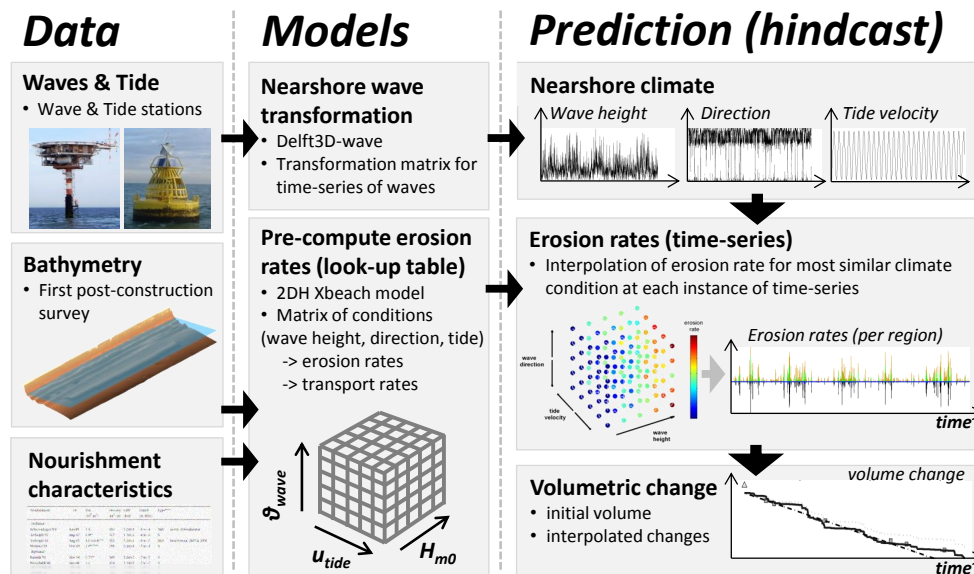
Data

Waves & Tide
• Wave & Tide stations

Bathymetry
• First post-construction survey

Nourishment characteristics

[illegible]

Models

Nearshore wave transformation
• Delft3D-wave
• Transformation matrix for time-series of waves

Pre-compute erosion rates (look-up table)
• 2DH Xbeach model
• Matrix of conditions (wave height, direction, tide)
-> erosion rates
-> transport rates

$\vartheta_{wave}$
$u_{tide}$
$H_{m0}$

Prediction (hindcast)

Nearshore climate
Wave height
Direction
Tide velocity

Erosion rates (time-series)
• Interpolation of erosion rate for most similar climate condition at each instance of time-series

erosion rate
wave direction
tide velocity
wave height
Erosion rates (per region)
time

Volumetric change
• initial volume
• interpolated changes
volume change
time